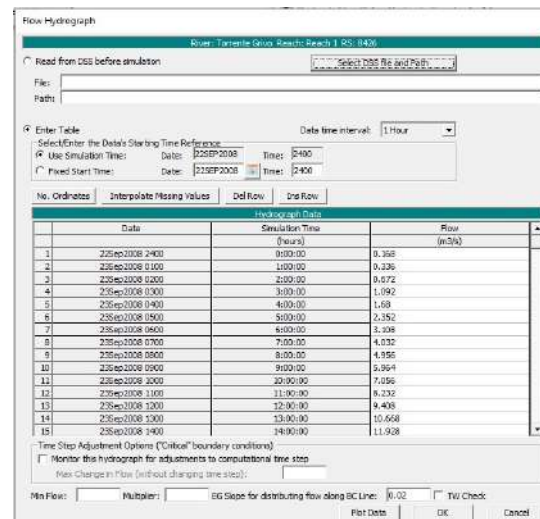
Flow Hydrograph

River: Torrente Gravo Reach: Reach 1 RS: 8426

Read from DSS before simulation

Select DSS file and Path

File:

Path:

Enter Table

Data time interval: 1 Hour

Select/Enter the Data's Starting Time Reference

Use Simulation Time: Date: 22SEP2008 Time: 2400

Fixed Start Time: Date: 22SEP2008 Time: 2400

No. Ordinates | Interpolate Missing Values | Del Row | Ins Row

Hydrograph Data

| | Date | Simulation Time | Flow |
|---|---|---|---|
| | | (hours) | (m3/s) |
| 1 | 22Sep2008 2400 | 0:00:00 | 0.368 |
| 2 | 23Sep2008 0100 | 1:00:00 | 0.336 |
| 3 | 23Sep2008 0200 | 2:00:00 | 0.672 |
| 4 | 23Sep2008 0300 | 3:00:00 | 1.092 |
| 5 | 23Sep2008 0400 | 4:00:00 | 1.68 |
| 6 | 23Sep2008 0500 | 5:00:00 | 2.352 |
| 7 | 23Sep2008 0600 | 6:00:00 | 3.108 |
| 8 | 23Sep2008 0700 | 7:00:00 | 4.032 |
| 9 | 23Sep2008 0800 | 8:00:00 | 4.956 |
| 10 | 23Sep2008 0900 | 9:00:00 | 5.964 |
| 11 | 23Sep2008 1000 | 10:00:00 | 7.056 |
| 12 | 23Sep2008 1100 | 11:00:00 | 8.232 |
| 13 | 23Sep2008 1200 | 12:00:00 | 9.408 |
| 14 | 23Sep2008 1300 | 13:00:00 | 10.668 |
| 15 | 23Sep2008 1400 | 14:00:00 | 11.928 |

Time Step Adjustment Options ("Critical" boundary conditions)

Monitor this hydrograph for adjustments to computational time step

Max Change in Flow (without changing time step):

Min Flow: Multiplier: EG Slope for distributing flow along BC Line: 0.02 TW Check

Plot Data | OK | Cancel